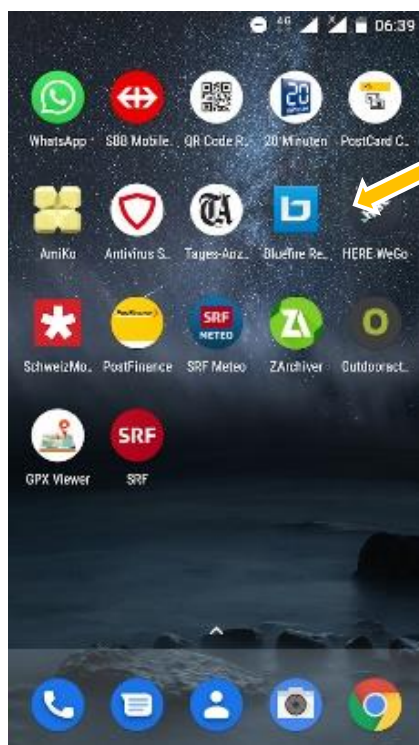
4G 06:39

WhatsApp
SBB Mobile..
QR Code R..
20
20 Minuten
PostCard C..

AmiKo
Antivirus S..
TA
Tages-Anz..
Bluefire Re..
HERE WeGo

SchweizMo..
PostFinance
PostFinance
SRF
METEO
SRF Meteo
ZArchiver
Outdooract..

GPX Viewer
SRF
SRF